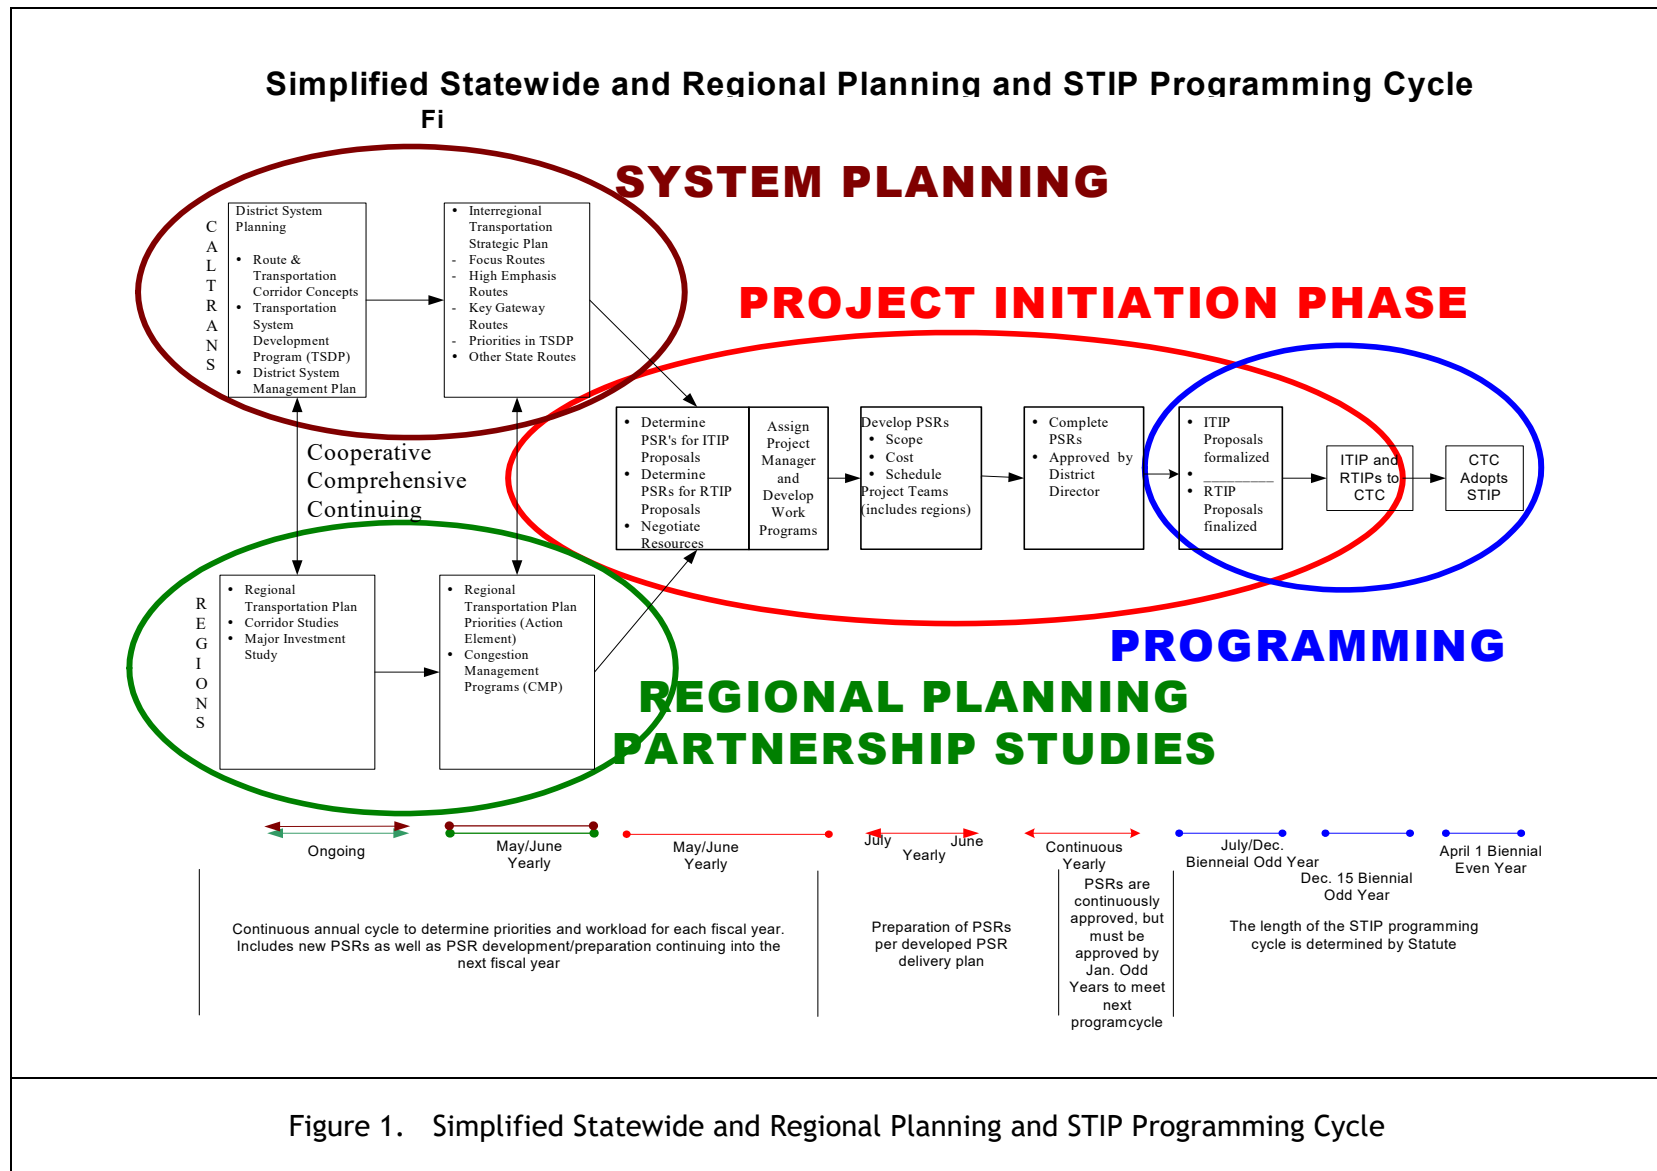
Simplified Statewide and Regional Planning and STIP Programming Cycle

Fi

SYSTEM PLANNING

C A L T R A N S

District System Planning
- Route & Transportation Corridor Concepts
- Transportation System Development Program (TSDP)
- District System Management Plan

- Interregional Transportation Strategic Plan
- Focus Routes
- High Emphasis Routes
- Key Gateway Routes
- Priorities in TSDP
- Other State Routes

PROJECT INITIATION PHASE

Cooperative
Comprehensive
Continuing

- Determine PSR's for ITIP Proposals
- Determine PSRs for RTIP Proposals
- Negotiate Resources

Assign Project Manager and Develop Work Programs

Develop PSRs
- Scope
- Cost
- Schedule
Project Teams (includes regions)

- Complete PSRs
- Approved by District Director

- ITIP Proposals formalized
- ________
- RTIP Proposals finalized

ITIP and RTIPs to CTC

CTC Adopts STIP

R E G I O N S

- Regional Transportation Plan
- Corridor Studies
- Major Investment Study

- Regional Transportation Plan Priorities (Action Element)
- Congestion Management Programs (CMP)

PROGRAMMING

REGIONAL PLANNING
PARTNERSHIP STUDIES

Ongoing

May/June Yearly

May/June Yearly

July June Yearly

Continuous Yearly

July/Dec. Bienneial Odd Year

Dec. 15 Biennial Odd Year

April 1 Biennial Even Year

Continuous annual cycle to determine priorities and workload for each fiscal year. Includes new PSRs as well as PSR development/preparation continuing into the next fiscal year

Preparation of PSRs per developed PSR delivery plan

PSRs are continuously approved, but must be approved by Jan. Odd Years to meet next programcycle

The length of the STIP programming cycle is determined by Statute

Figure 1. Simplified Statewide and Regional Planning and STIP Programming Cycle